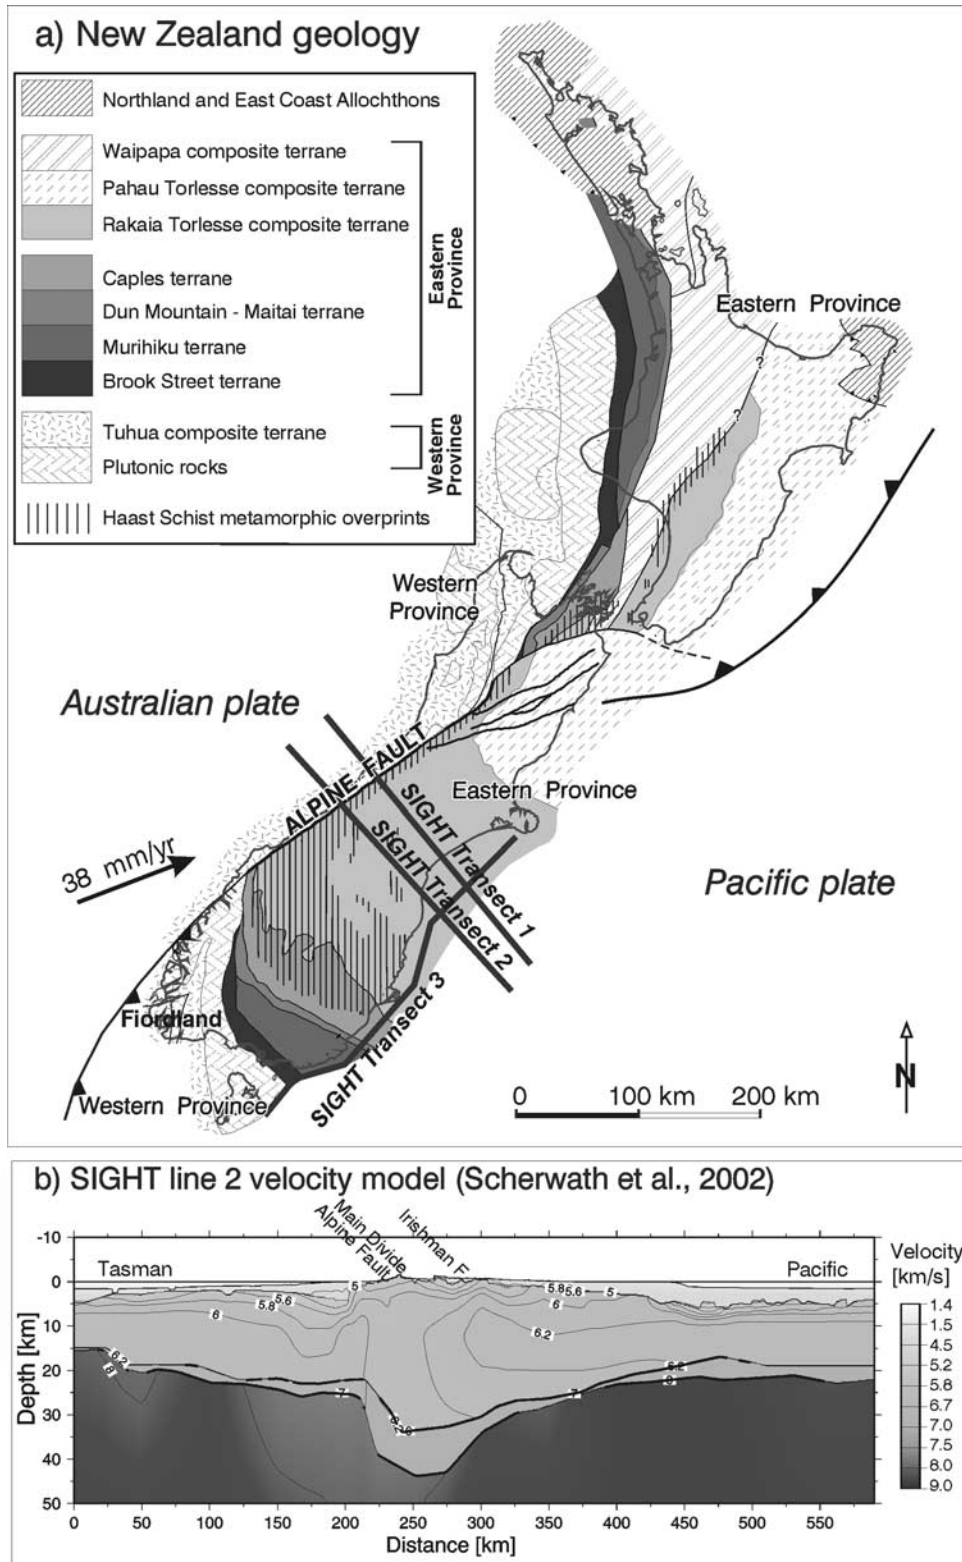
a) New Zealand geology

Northland and East Coast Allochthons
Waipapa composite terrane
Pahau Torlesse composite terrane
Rakaia Torlesse composite terrane
Caples terrane
Dun Mountain - Maitai terrane
Murihiku terrane
Brook Street terrane
Eastern Province
Tuhua composite terrane
Plutonic rocks
Western Province
Haast Schist metamorphic overprints

Eastern Province
Western Province
Australian plate
ALPINE FAULT
Eastern Province
SIGHT Transect 1
SIGHT Transect 2
SIGHT Transect 3
38 mm/yr
Pacific plate
Fiordland
Western Province
0
100 km
200 km
N

b) SIGHT line 2 velocity model (Scherwath et al., 2002)

Main Divide
Alpine Fault
Irishman F.
Tasman
Pacific
Velocity [km/s]
1.4
1.5
4.5
5.2
5.8
6.7
7.0
7.5
8.0
9.0
Depth [km]
-10
0
10
20
30
40
50
5
5.8
5.6
6
5.8
5.6
5
6
6.2
6.2
8
7
7
7
8.2
8
Distance [km]
0
50
100
150
200
250
300
350
400
450
500
550